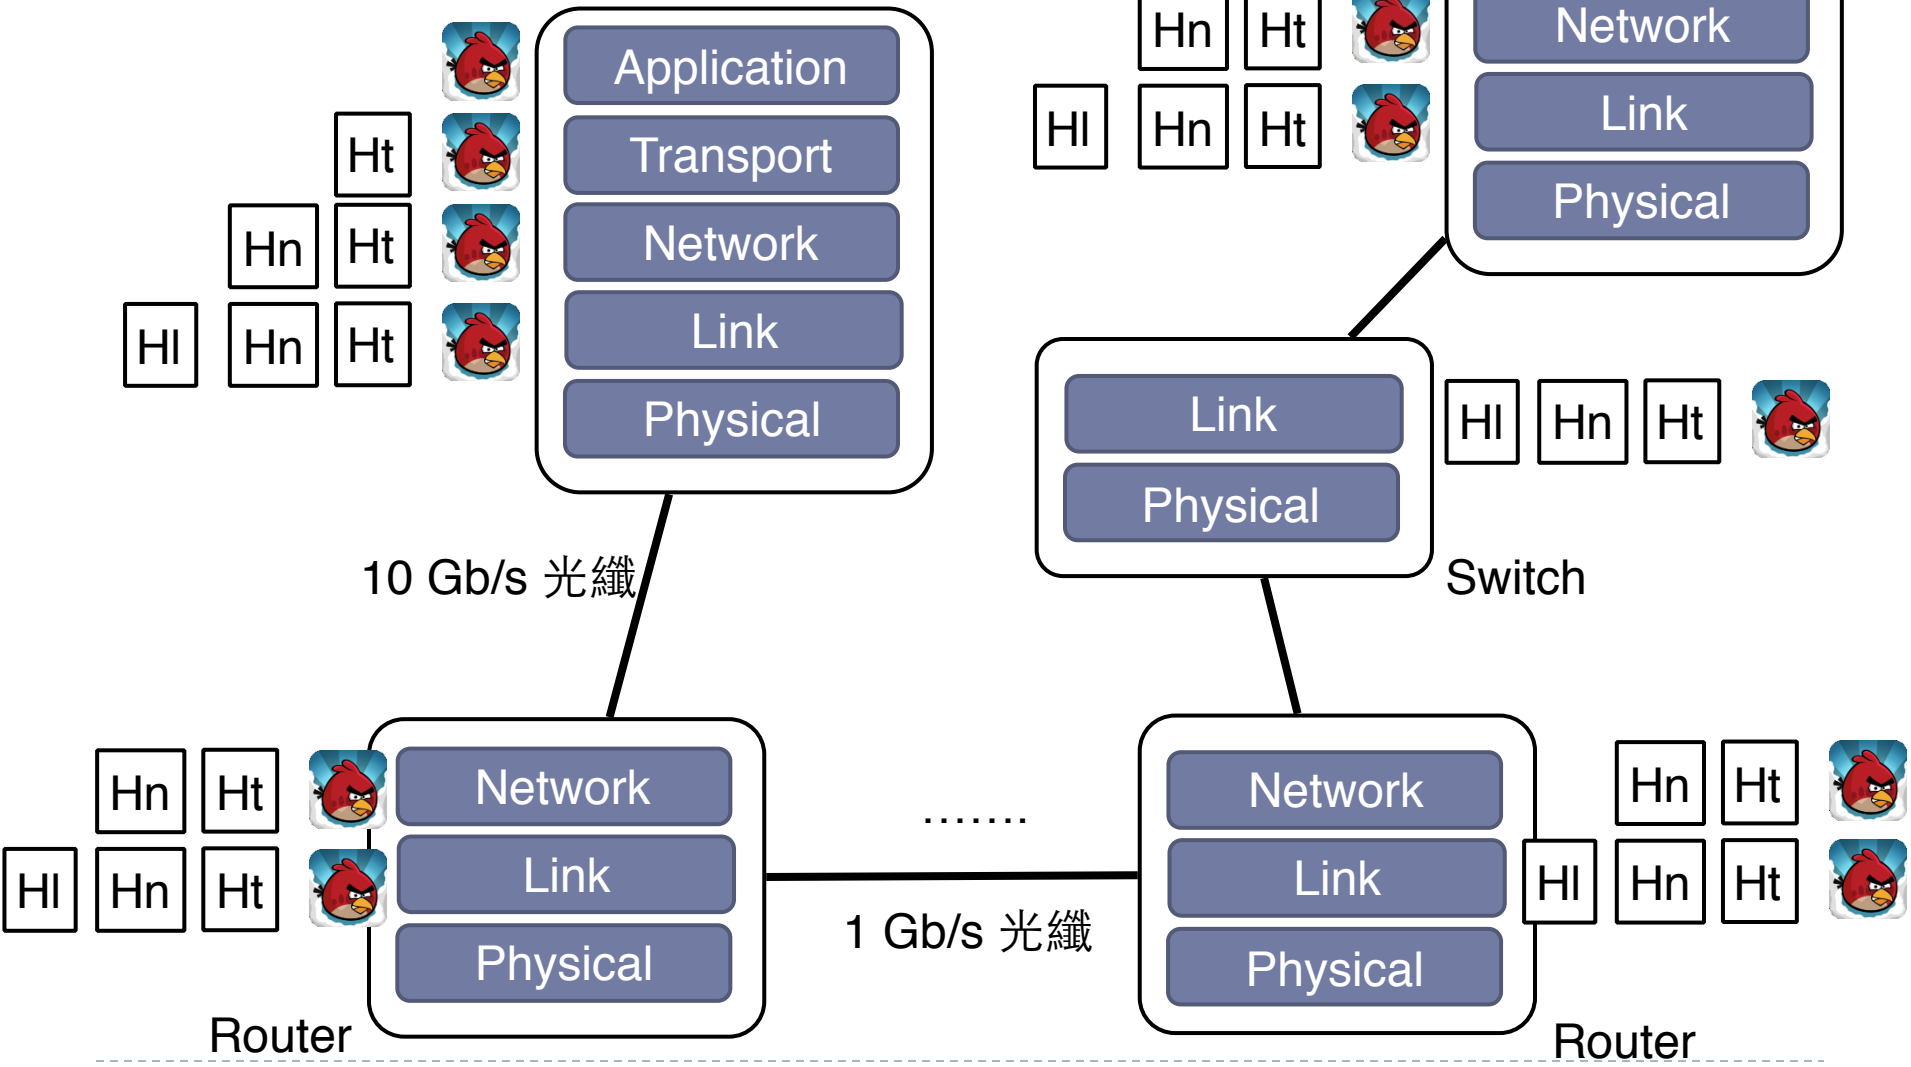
Ht
Hn Ht
Hl Hn Ht

Application
Transport
Network
Link
Physical

Hn Ht
Hl Hn Ht

Network
Link
Physical

Link
Physical

Hl Hn Ht

Switch

10 Gb/s 光纖

Hn Ht
Hl Hn Ht

Network
Link
Physical

Router

.......

1 Gb/s 光纖

Network
Link
Physical

Hn Ht
Hl Hn Ht

Router